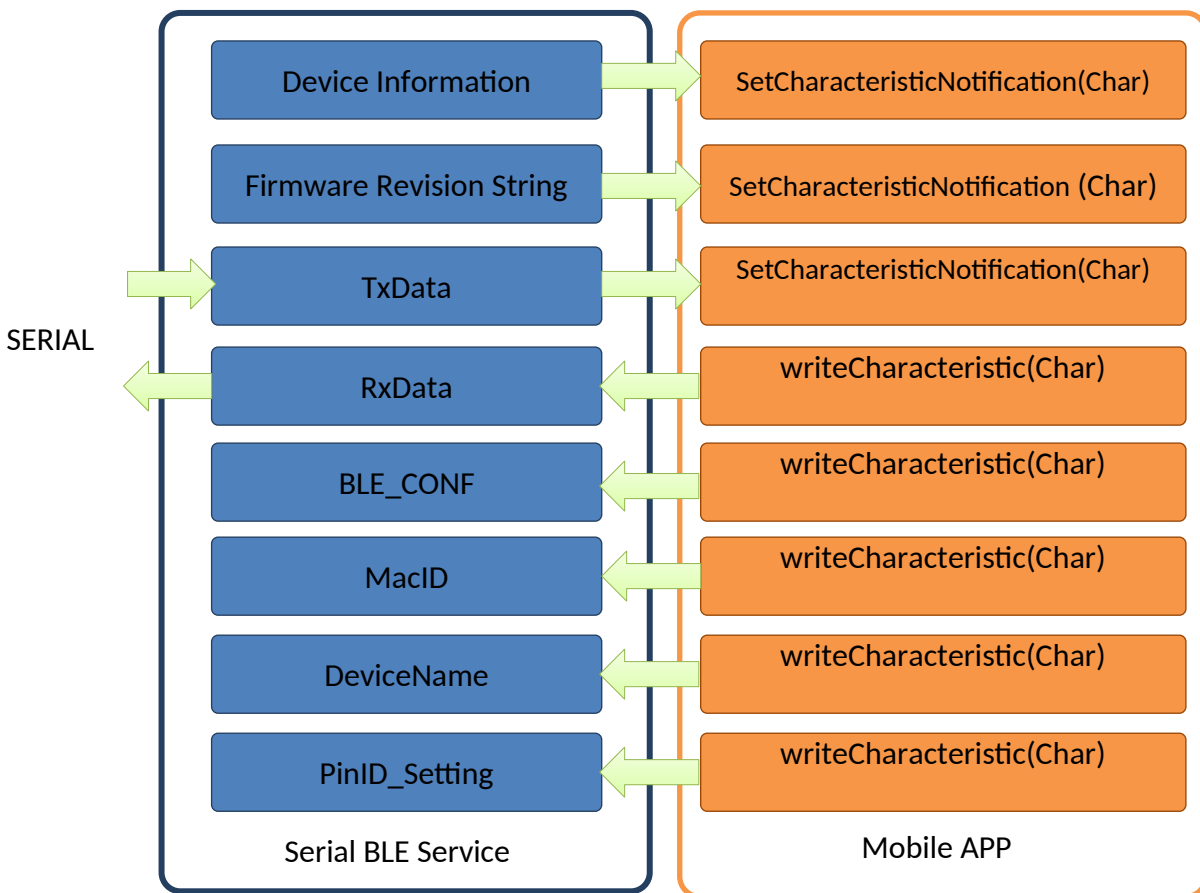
Device Information

SetCharacteristicNotification(Char)

Firmware Revision String

SetCharacteristicNotification (Char)

TxData

SetCharacteristicNotification(Char)

SERIAL

RxData

writeCharacteristic(Char)

BLE_CONF

writeCharacteristic(Char)

MacID

writeCharacteristic(Char)

DeviceName

writeCharacteristic(Char)

PinID_Setting

writeCharacteristic(Char)

Serial BLE Service

Mobile APP